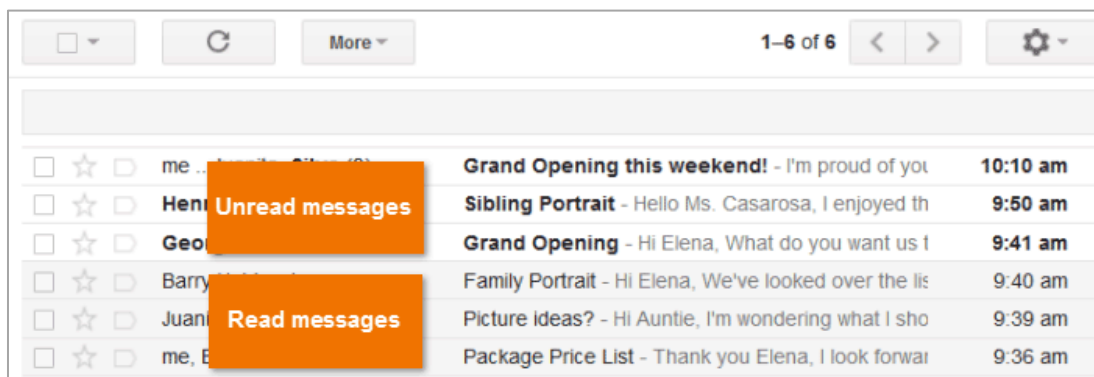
More

1–6 of 6

me ... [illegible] (3) Grand Opening this weekend! - I'm proud of you 10:10 am
Henr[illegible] Sibling Portrait - Hello Ms. Casarosa, I enjoyed th 9:50 am
Geo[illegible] Grand Opening - Hi Elena, What do you want us t 9:41 am
Barry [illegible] Family Portrait - Hi Elena, We've looked over the lis 9:40 am
Juani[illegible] Picture ideas? - Hi Auntie, I'm wondering what I sho 9:39 am
me, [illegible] Package Price List - Thank you Elena, I look forwa 9:36 am

Unread messages

Read messages